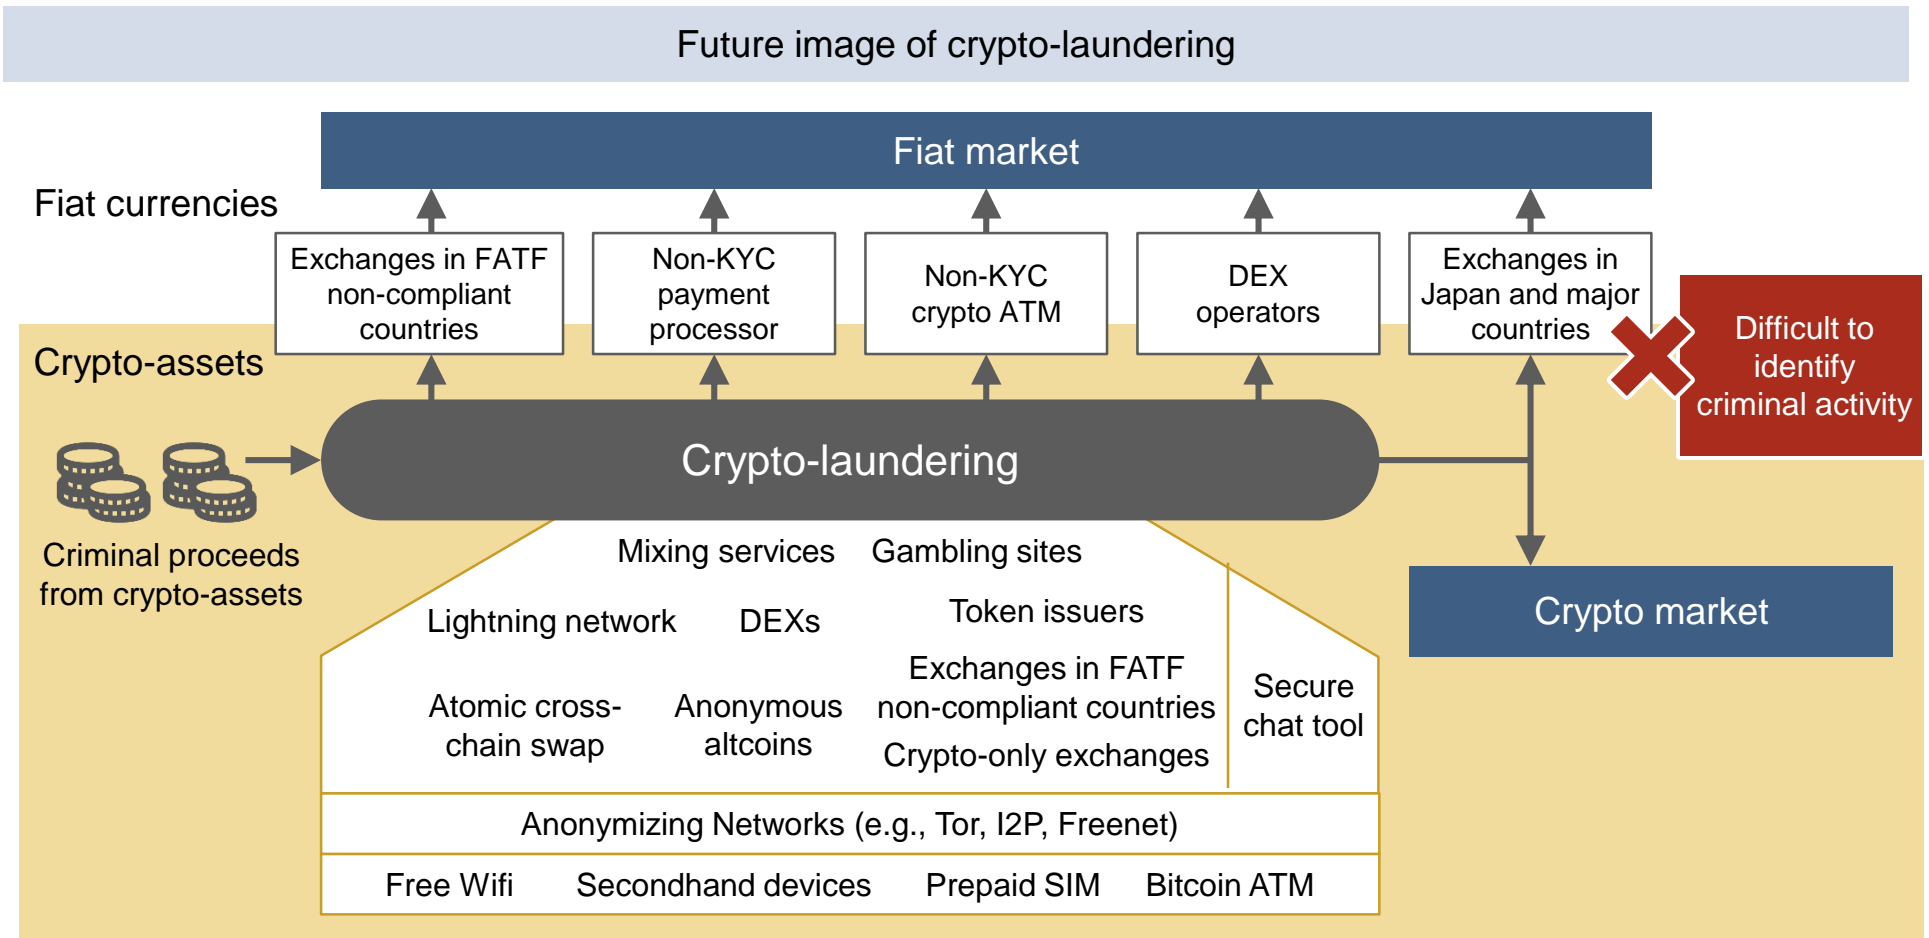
Future image of crypto-laundering

Fiat market

Fiat currencies

Exchanges in FATF non-compliant countries

Non-KYC payment processor

Non-KYC crypto ATM

DEX operators

Exchanges in Japan and major countries

Difficult to identify criminal activity

Crypto-assets

Crypto-laundering

Criminal proceeds from crypto-assets

Crypto market

Mixing services

Gambling sites

Lightning network

DEXs

Token issuers

Exchanges in FATF non-compliant countries

Atomic cross-chain swap

Anonymous altcoins

Crypto-only exchanges

Secure chat tool

Anonymizing Networks (e.g., Tor, I2P, Freenet)

Free Wifi

Secondhand devices

Prepaid SIM

Bitcoin ATM